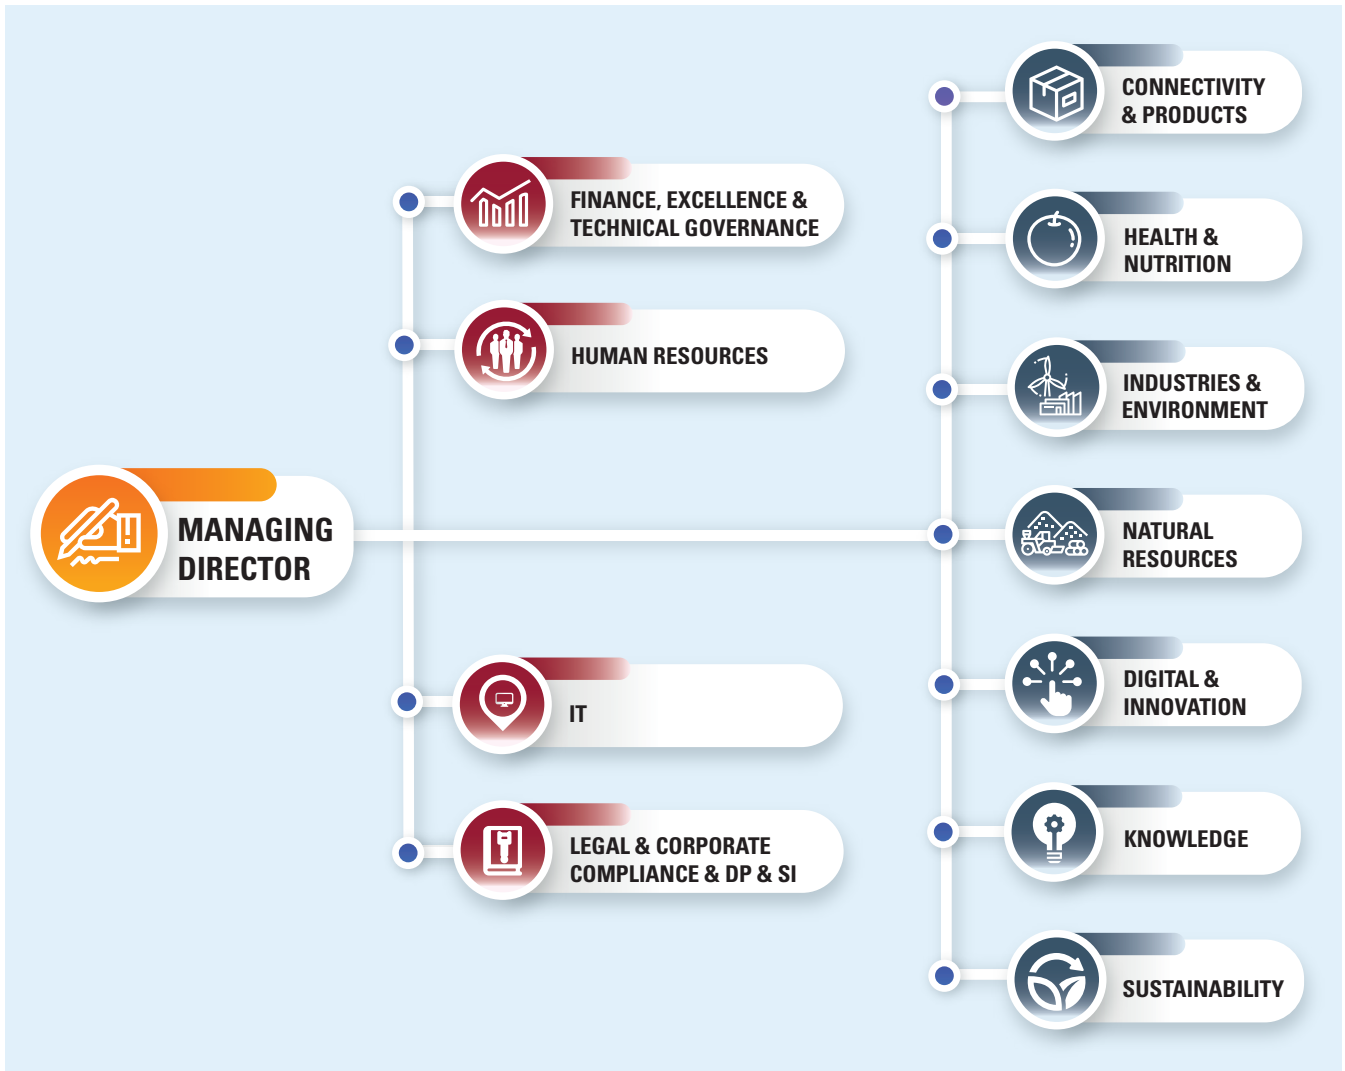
MANAGING DIRECTOR

FINANCE, EXCELLENCE & TECHNICAL GOVERNANCE

HUMAN RESOURCES

IT

LEGAL & CORPORATE COMPLIANCE & DP & SI

CONNECTIVITY & PRODUCTS

HEALTH & NUTRITION

INDUSTRIES & ENVIRONMENT

NATURAL RESOURCES

DIGITAL & INNOVATION

KNOWLEDGE

SUSTAINABILITY